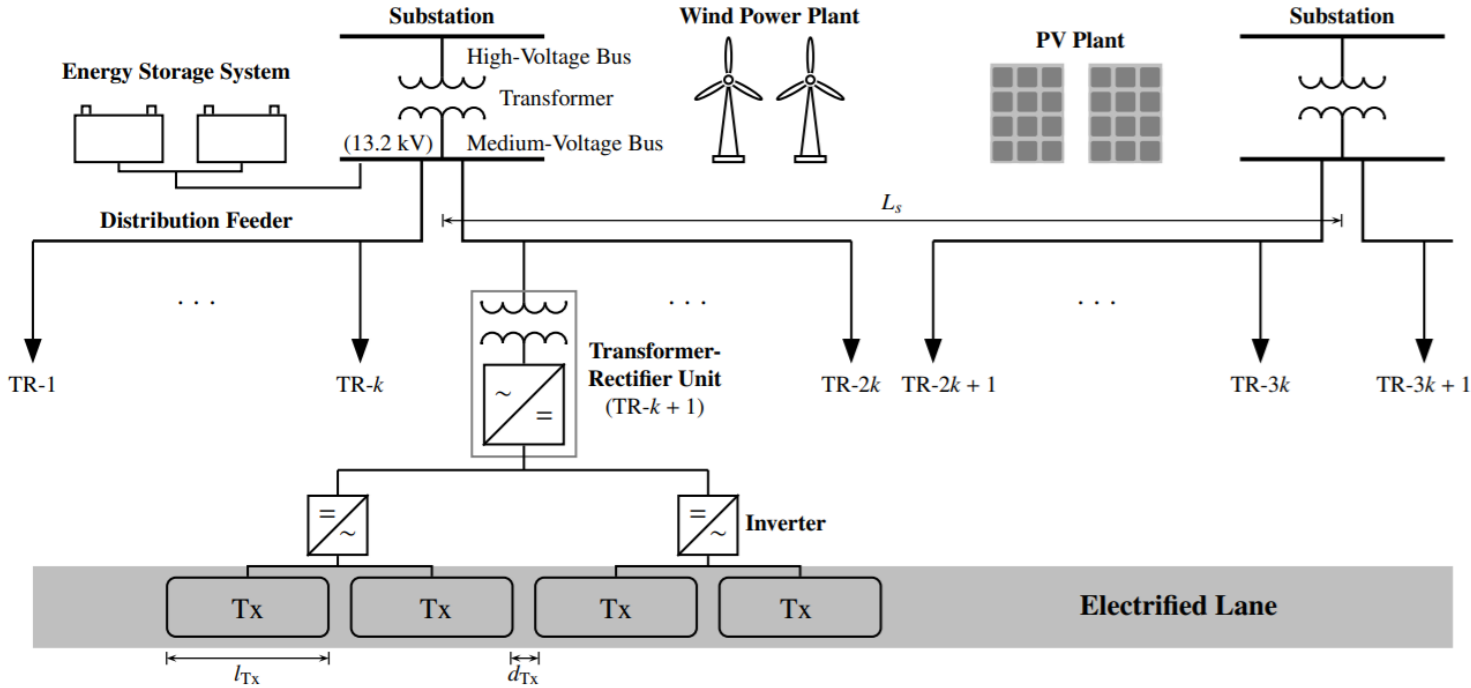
Substation

High-Voltage Bus

Transformer

Medium-Voltage Bus

(13.2 kV)

Energy Storage System

Wind Power Plant

PV Plant

Substation

Distribution Feeder

$L_s$

. . .

. . .

. . .

TR-1

TR-$k$

Transformer-Rectifier Unit

(TR-$k$ + 1)

~

=

TR-2$k$

TR-2$k$ + 1

TR-3$k$

TR-3$k$ + 1

=

~

=

~

Inverter

Tx

Tx

Tx

Tx

Electrified Lane

$l_{\text{Tx}}$

$d_{\text{Tx}}$